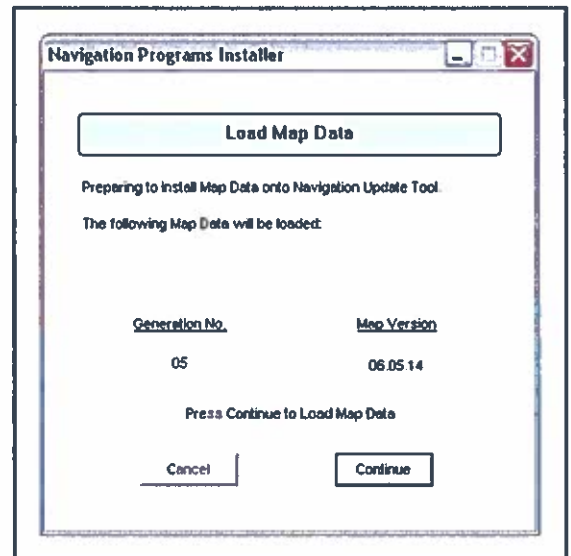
Navigation Programs Installer

Load Map Data

Preparing to install Map Data onto Navigation Update Tool.

The following Map Data will be loaded:

| Generation No. | Map Version |
|---|---|
| 05 | 06.05.14 |

Press Continue to Load Map Data

Cancel

Continue